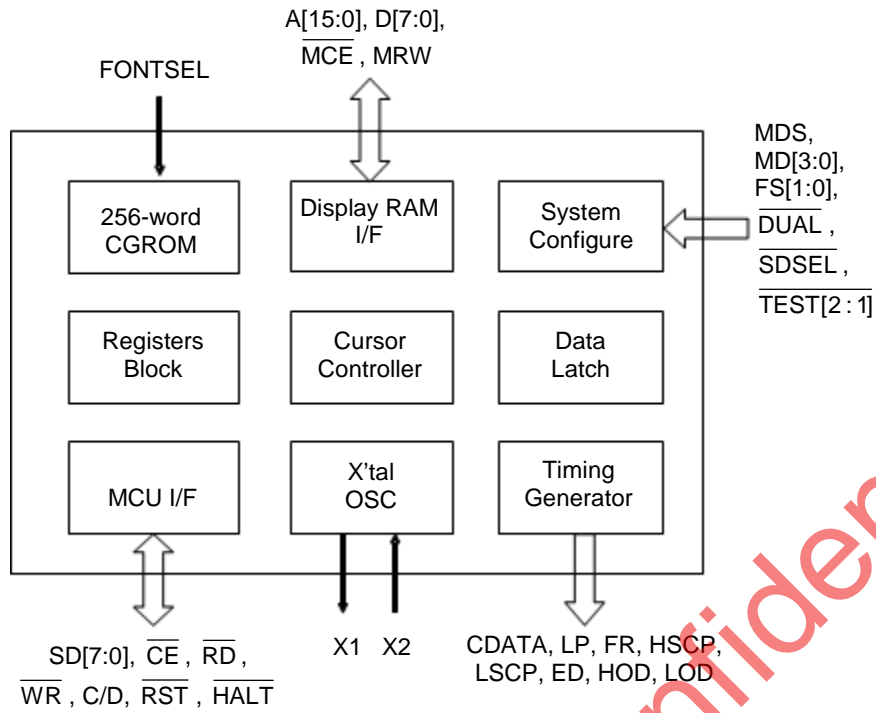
A[15:0], D[7:0], $\overline{MCE}$, MRW

FONTSEL

MDS, MD[3:0], FS[1:0], $\overline{DUAL}$, $\overline{SDSEL}$, $\overline{TEST[2:1]}$

256-word CGROM

Display RAM I/F

System Configure

Registers Block

Cursor Controller

Data Latch

MCU I/F

X'tal OSC

Timing Generator

SD[7:0], $\overline{CE}$, $\overline{RD}$, $\overline{WR}$, C/D, $\overline{RST}$, $\overline{HALT}$

X1 X2

CDATA, LP, FR, HSCP, LSCP, ED, HOD, LOD

Confiden